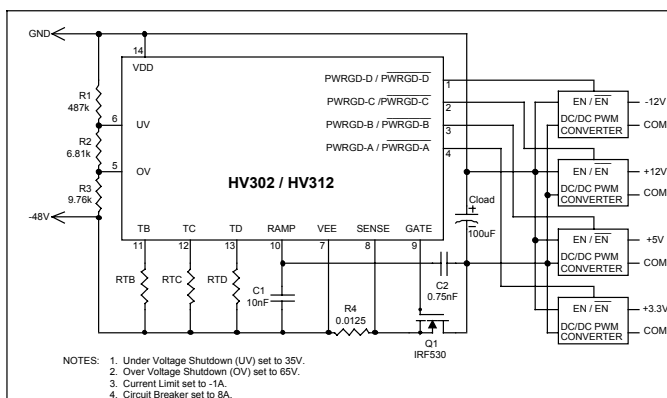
GND

14

VDD

R1
487k

6

UV

R2
6.81k

5

OV

R3
9.76k

-48V

PWRGD-D / $\overline{\text{PWRGD-D}}$

1

PWRGD-C / $\overline{\text{PWRGD-C}}$

2

PWRGD-B / $\overline{\text{PWRGD-B}}$

3

PWRGD-A / $\overline{\text{PWRGD-A}}$

4

HV302 / HV312

TB
11

TC
12

TD
13

RAMP
10

VEE
7

SENSE
8

GATE
9

RTB

RTC

RTD

C1
10nF

R4
0.0125

C2
0.75nF

Cload
100uF

Q1
IRF530

EN / $\overline{\text{EN}}$
DC/DC PWM CONVERTER
-12V
COM

EN / $\overline{\text{EN}}$
DC/DC PWM CONVERTER
+12V
COM

EN / $\overline{\text{EN}}$
DC/DC PWM CONVERTER
+5V
COM

EN / $\overline{\text{EN}}$
DC/DC PWM CONVERTER
+3.3V
COM

NOTES: 1. Under Voltage Shutdown (UV) set to 35V.
2. Over Voltage Shutdown (OV) set to 65V.
3. Current Limit set to -1A.
4. Circuit Breaker set to 8A.